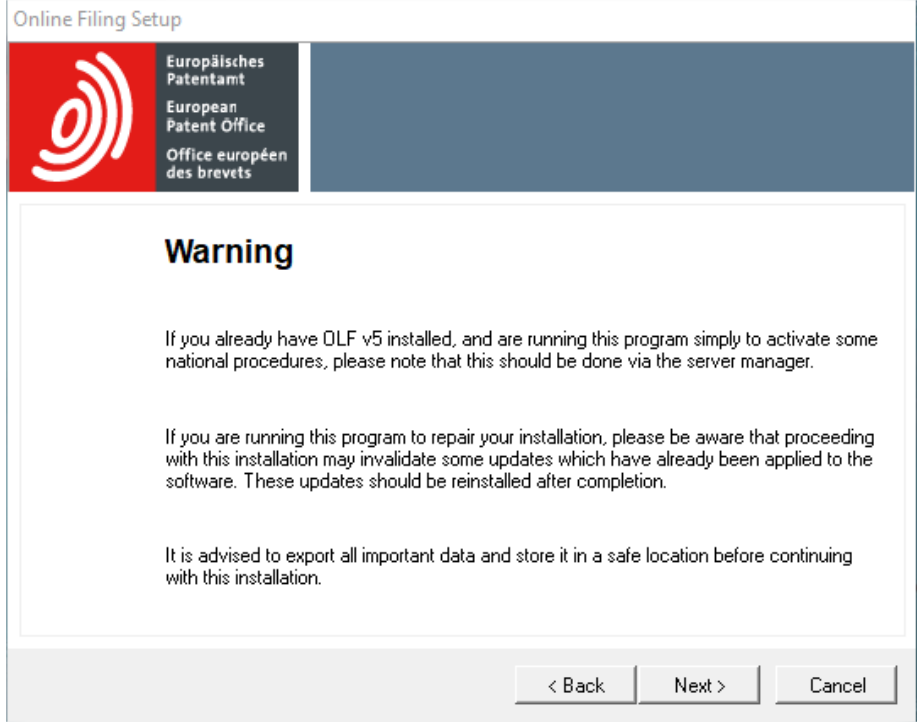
Online Filing Setup

Europäisches
Patentamt
European
Patent Office
Office européen
des brevets

Warning

If you already have OLF v5 installed, and are running this program simply to activate some national procedures, please note that this should be done via the server manager.

If you are running this program to repair your installation, please be aware that proceeding with this installation may invalidate some updates which have already been applied to the software. These updates should be reinstalled after completion.

It is advised to export all important data and store it in a safe location before continuing with this installation.

< Back
Next >
Cancel